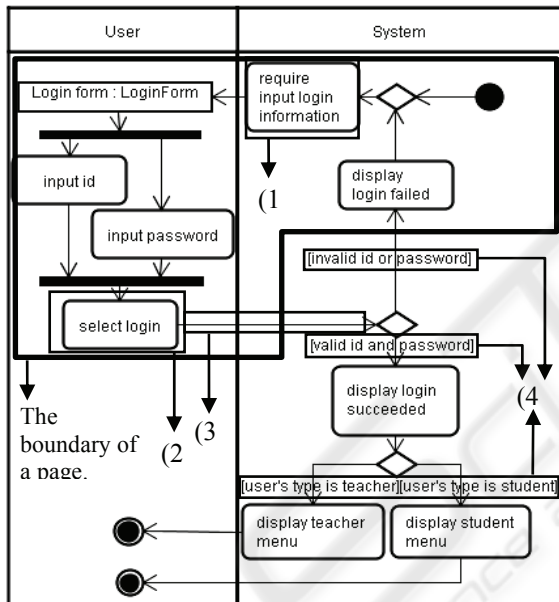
User

System

Login form : LoginForm

require input login information

(1

display login failed

input id

input password

[invalid id or password]

select login

[valid id and password]

display login succeeded

(4

The boundary of a page.

(2

(3

[user's type is teacher]

[user's type is student]

display teacher menu

display student menu